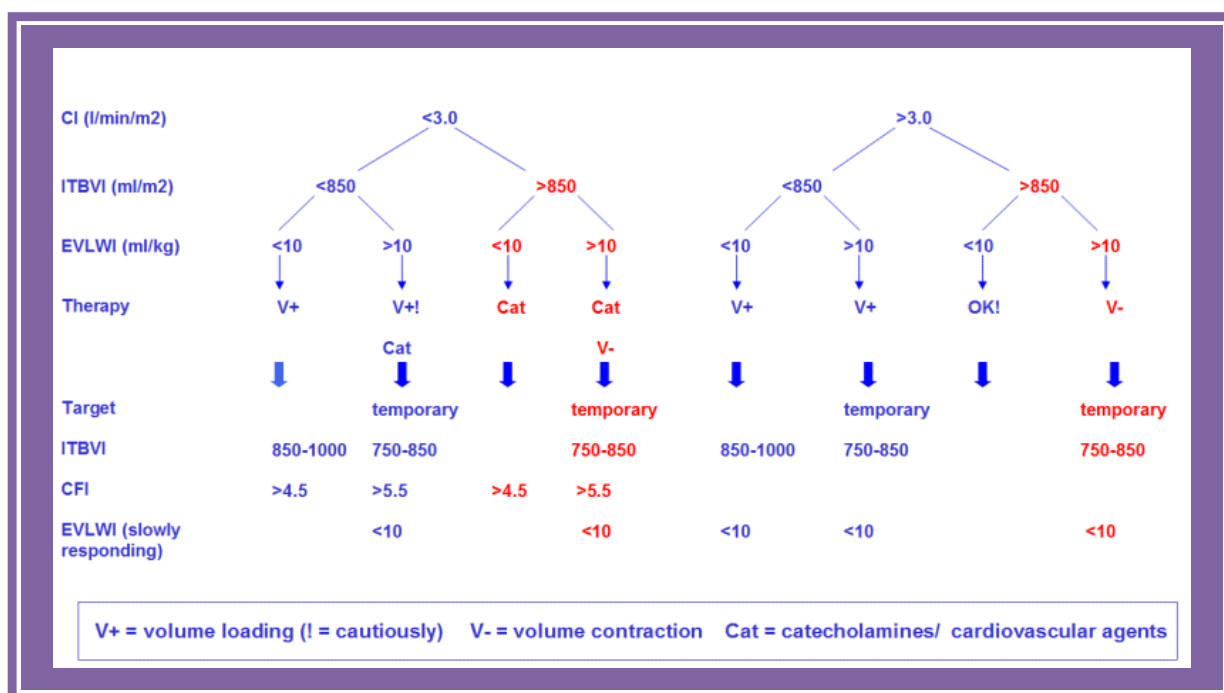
| | | | | | | | | |
|---|---|---|---|---|---|---|---|---|
| CI (l/min/m2) | <3.0 | | | | >3.0 | | | |
| ITBVI (ml/m2) | <850 | | >850 | | <850 | | >850 | |
| EVLWI (ml/kg) | <10 | >10 | <10 | >10 | <10 | >10 | <10 | >10 |
| Therapy | V+ | V+! Cat | Cat | Cat V- | V+ | V+ | OK! | V- |
| Target | | temporary | | temporary | | temporary | | temporary |
| ITBVI | 850-1000 | 750-850 | | 750-850 | 850-1000 | 750-850 | | 750-850 |
| CFI | >4.5 | >5.5 | >4.5 | >5.5 | | | | |
| EVLWI (slowly responding) | | <10 | | <10 | <10 | <10 | | <10 |

V+ = volume loading (! = cautiously) V- = volume contraction Cat = catecholamines/ cardiovascular agents